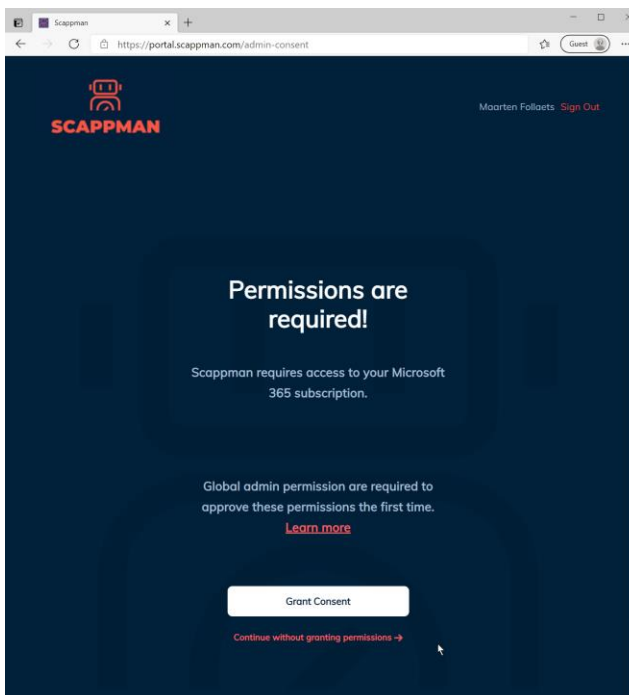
Scappman
https://portal.scappman.com/admin-consent
Guest

SCAPPMAN

Maarten Follaets Sign Out

Permissions are required!

Scappman requires access to your Microsoft 365 subscription.

Global admin permission are required to approve these permissions the first time.
Learn more

Grant Consent

Continue without granting permissions →